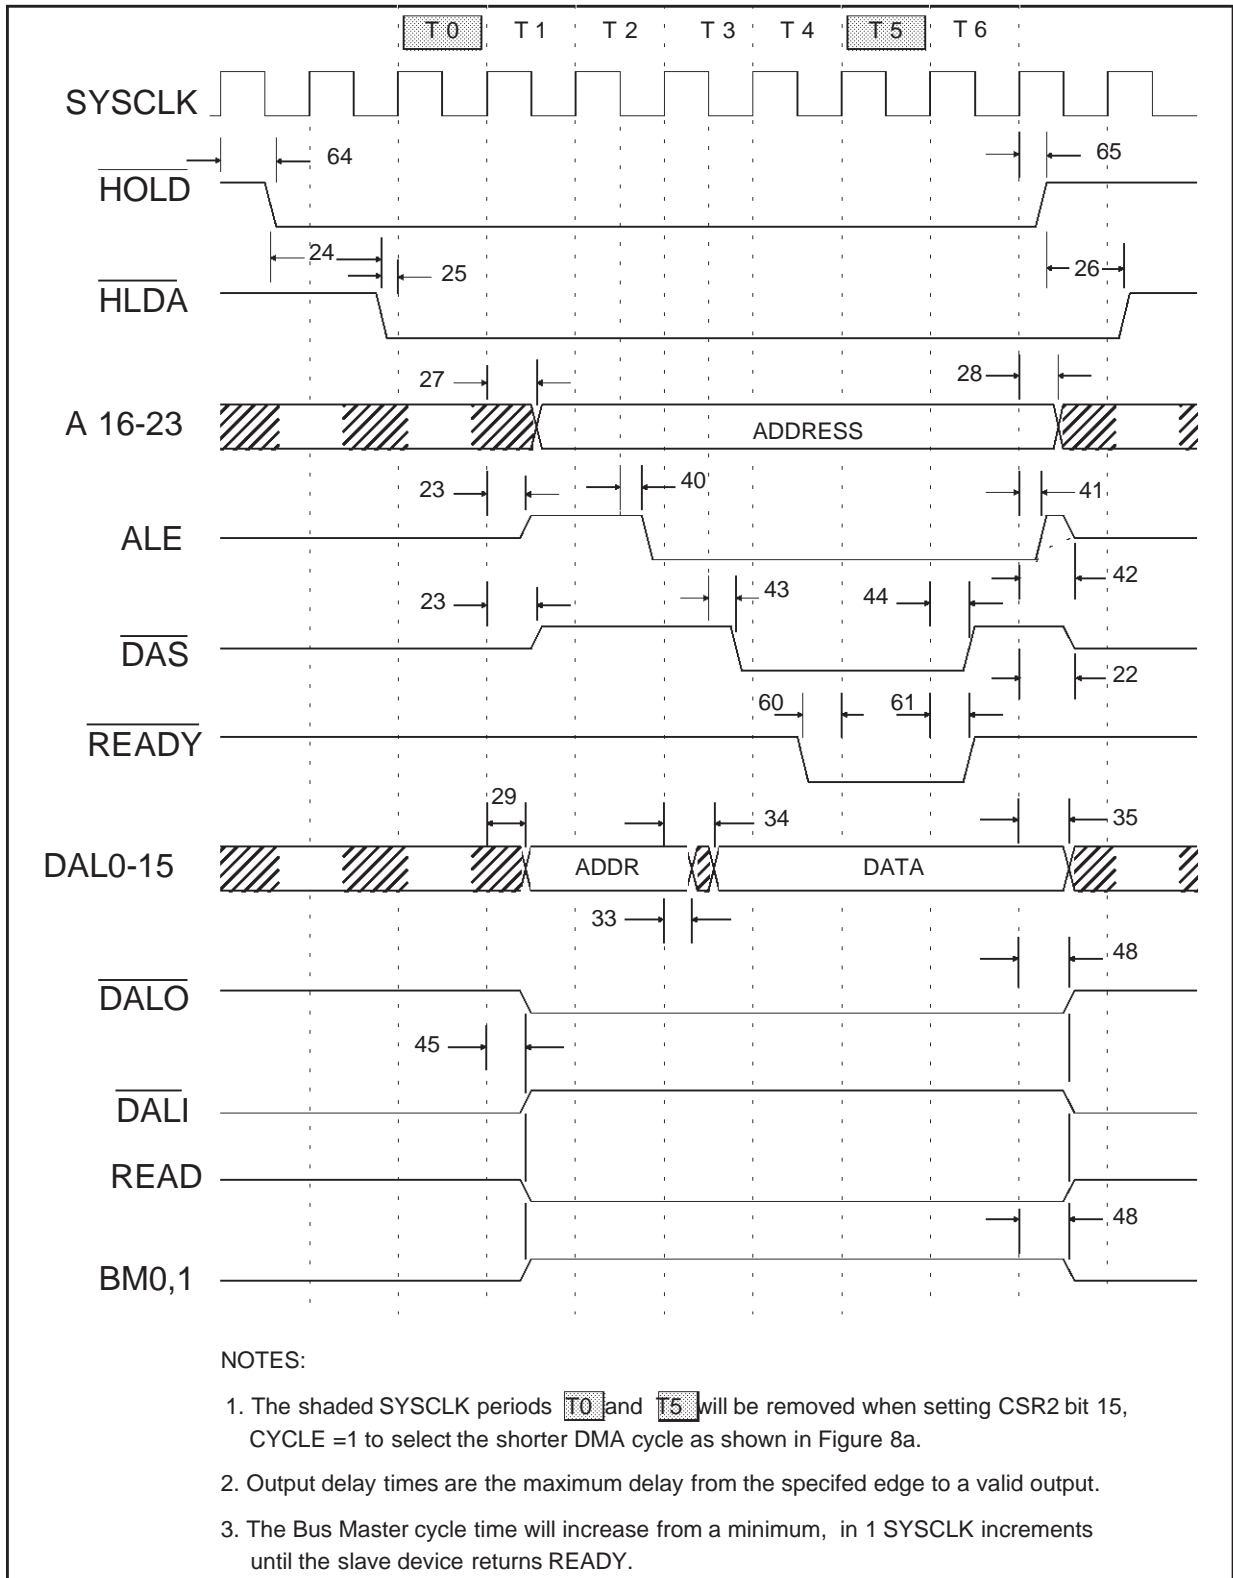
T 0 T 1 T 2 T 3 T 4 T 5 T 6

SYSCLK

64

65

$\overline{HOLD}$

24

25

26

$\overline{HLDA}$

27

28

A 16-23

ADDRESS

23

40

41

ALE

42

23

43

44

$\overline{DAS}$

22

60

61

$\overline{READY}$

29

34

35

DAL0-15

ADDR

DATA

33

48

$\overline{DALO}$

45

$\overline{DALI}$

READ

48

BM0,1

NOTES:

1. The shaded SYSCLK periods T0 and T5 will be removed when setting CSR2 bit 15, CYCLE =1 to select the shorter DMA cycle as shown in Figure 8a.

2. Output delay times are the maximum delay from the specifed edge to a valid output.

3. The Bus Master cycle time will increase from a minimum, in 1 SYSCLK increments until the slave device returns READY.